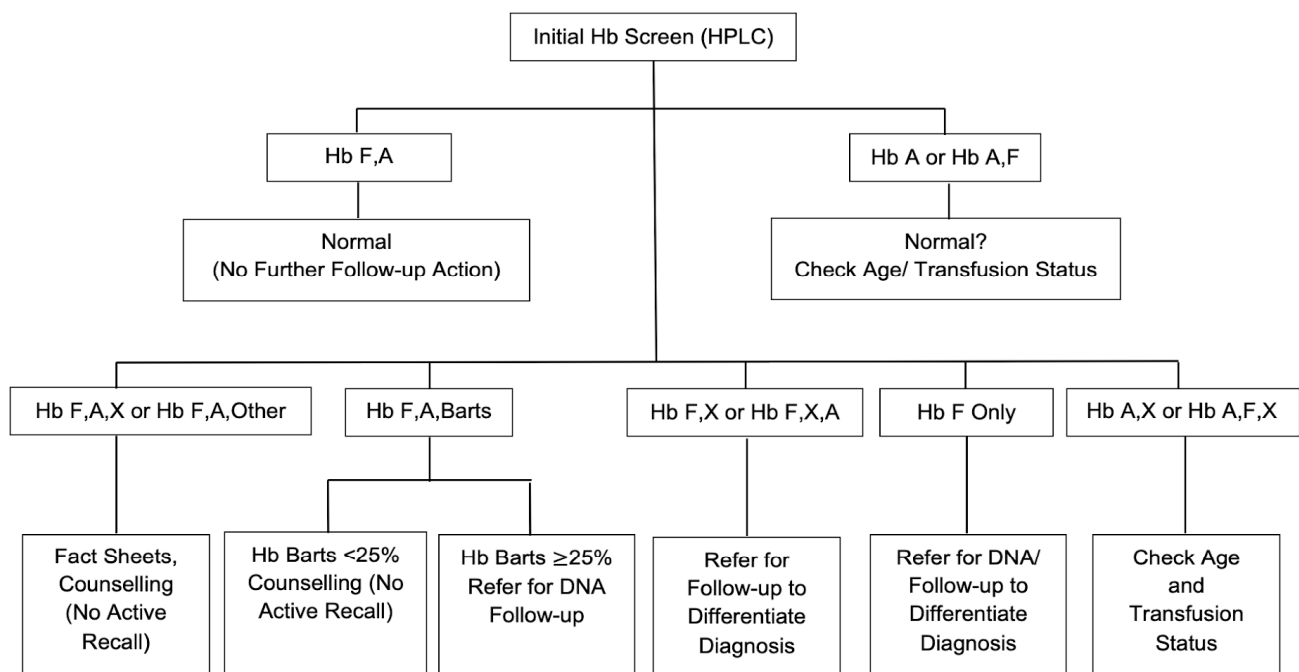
Initial Hb Screen (HPLC)

Hb F,A

Hb A or Hb A,F

Normal
(No Further Follow-up Action)

Normal?
Check Age/ Transfusion Status

Hb F,A,X or Hb F,A,Other

Hb F,A,Barts

Hb F,X or Hb F,X,A

Hb F Only

Hb A,X or Hb A,F,X

Fact Sheets, Counselling (No Active Recall)

Hb Barts <25% Counselling (No Active Recall)

Hb Barts $\geq$25% Refer for DNA Follow-up

Refer for Follow-up to Differentiate Diagnosis

Refer for DNA/ Follow-up to Differentiate Diagnosis

Check Age and Transfusion Status